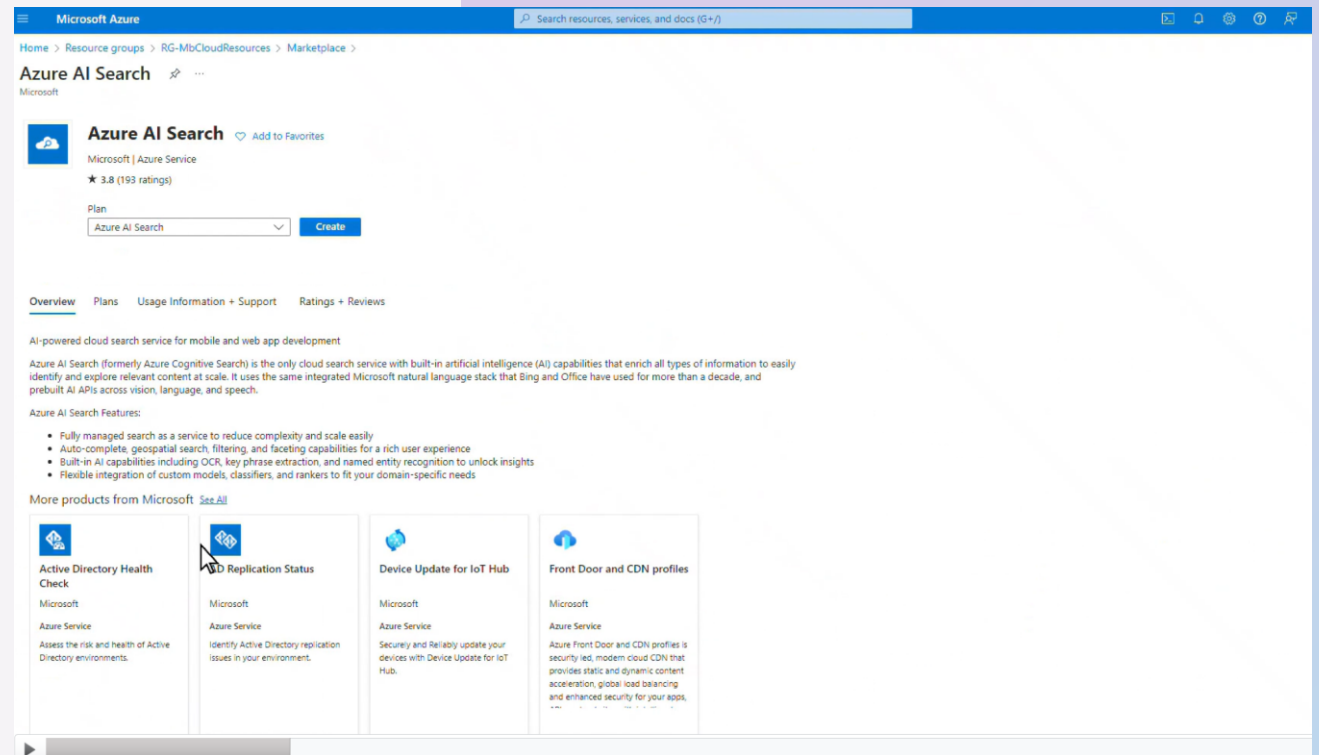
Microsoft Azure

Search resources, services, and docs (G+/)

Home > Resource groups > RG-MbCloudResources > Marketplace >

Azure AI Search

Microsoft

Azure AI Search

Add to Favorites

Microsoft | Azure Service

★ 3.8 (193 ratings)

Plan

Azure AI Search

Create

Overview Plans Usage Information + Support Ratings + Reviews

AI-powered cloud search service for mobile and web app development

Azure AI Search (formerly Azure Cognitive Search) is the only cloud search service with built-in artificial intelligence (AI) capabilities that enrich all types of information to easily identify and explore relevant content at scale. It uses the same integrated Microsoft natural language stack that Bing and Office have used for more than a decade, and prebuilt AI APIs across vision, language, and speech.

Azure AI Search Features:

- Fully managed search as a service to reduce complexity and scale easily
- Auto-complete, geospatial search, filtering, and faceting capabilities for a rich user experience
- Built-in AI capabilities including OCR, key phrase extraction, and named entity recognition to unlock insights
- Flexible integration of custom models, classifiers, and rankers to fit your domain-specific needs

More products from Microsoft See All

Active Directory Health Check

Microsoft

Azure Service

Assess the risk and health of Active Directory environments.

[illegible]D Replication Status

Microsoft

Azure Service

Identify Active Directory replication issues in your environment.

Device Update for IoT Hub

Microsoft

Azure Service

Securely and Reliably update your devices with Device Update for IoT Hub.

Front Door and CDN profiles

Microsoft

Azure Service

Azure Front Door and CDN profiles is security led, modern cloud CDN that provides static and dynamic content acceleration, global load balancing and enhanced security for your apps, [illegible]